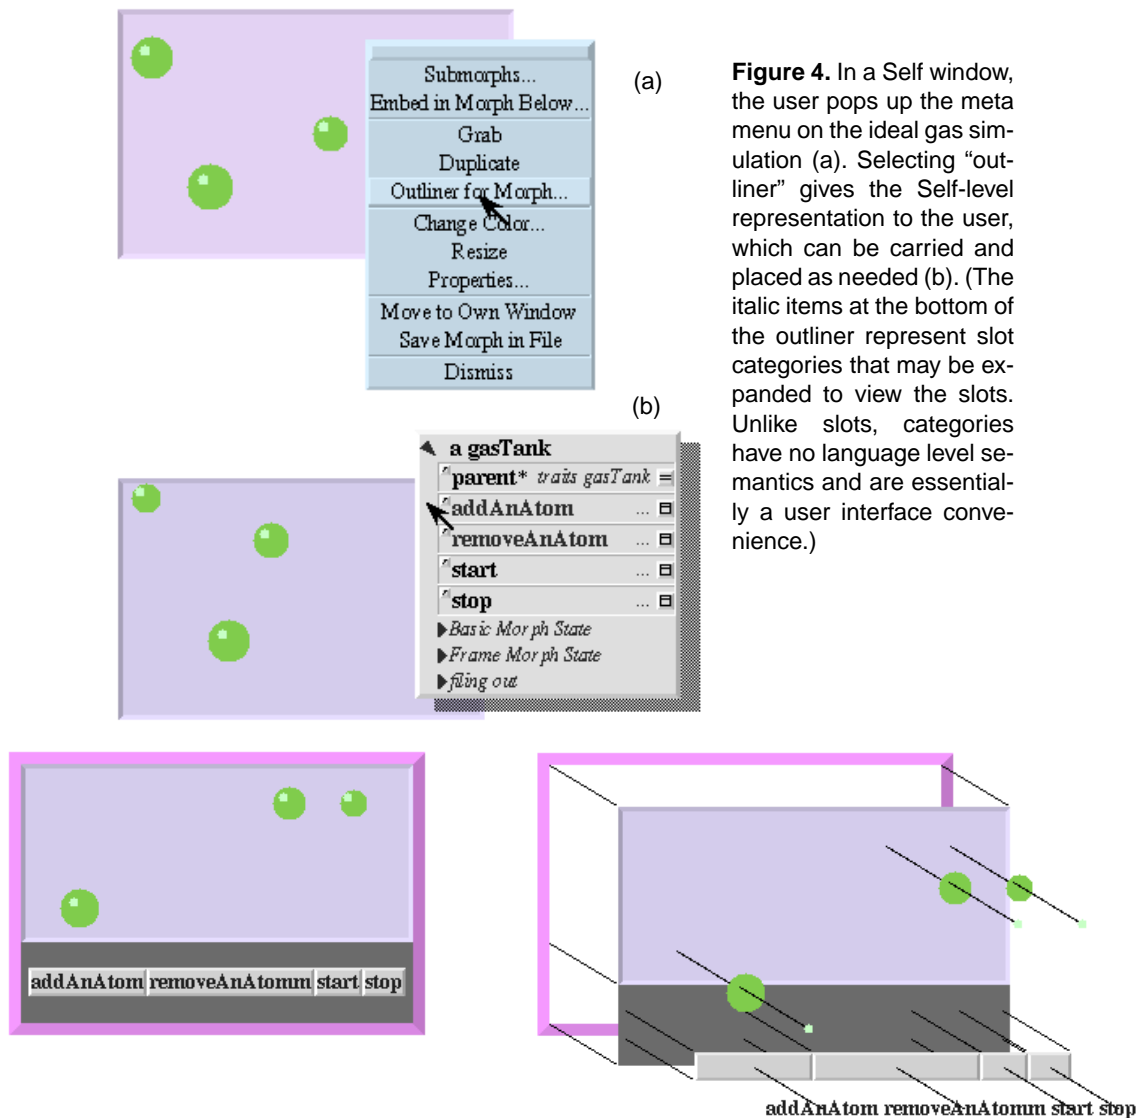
Submorphs...
Embed in Morph Below...
Grab
Duplicate
Outliner for Morph...
Change Color...
Resize
Properties...
Move to Own Window
Save Morph in File
Dismiss

(a)

**Figure 4.** In a Self window, the user pops up the meta menu on the ideal gas simulation (a). Selecting "outliner" gives the Self-level representation to the user, which can be carried and placed as needed (b). (The italic items at the bottom of the outliner represent slot categories that may be expanded to view the slots. Unlike slots, categories have no language level semantics and are essentially a user interface convenience.)

(b)

a gasTank
parent* *traits gasTank* =
addAnAtom ...
removeAnAtom ...
start ...
stop ...
*Basic Morph State*
*Frame Morph State*
*filing out*

addAnAtom removeAnAtomm start stop

addAnAtom removeAnAtomm start stop